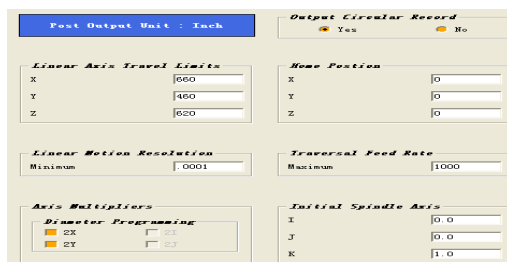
Post Output Unit : Inch

Output Circular Record
Yes
No

Linear Axis Travel Limits
X 660
Y 460
Z 620

Home Postion
X 0
Y 0
Z 0

Linear Motion Resolution
Minimum .0001

Traversal Feed Rate
Maximum 1000

Axis Multipliers
Diameter Programming
2X
2Y
2I
2J

Initial Spindle Axis
I 0.0
J 0.0
K 1.0